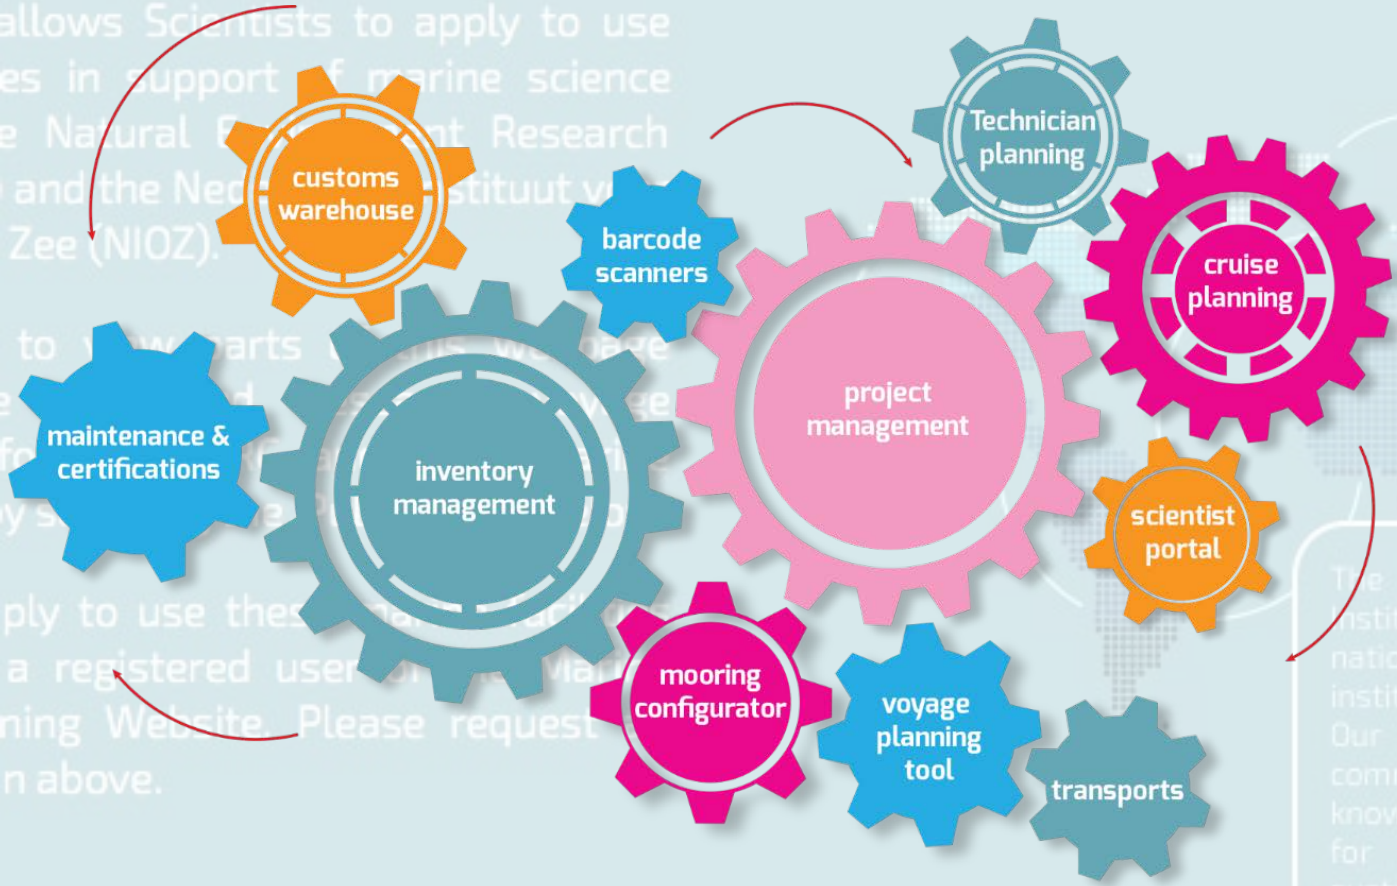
allows Scientists to apply to use
es in support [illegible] marine science
e Natural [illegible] Research
and the Ned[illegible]stituut v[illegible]
Zee (NIOZ).

to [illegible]

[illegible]

ply to use thes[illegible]
a registered user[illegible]
ning Website. Please request
n above.

customs warehouse

barcode scanners

Technician planning

cruise planning

maintenance & certifications

inventory management

project management

scientist portal

mooring configurator

voyage planning tool

transports

The
Insti
natio
instit
Our
comi
know
for